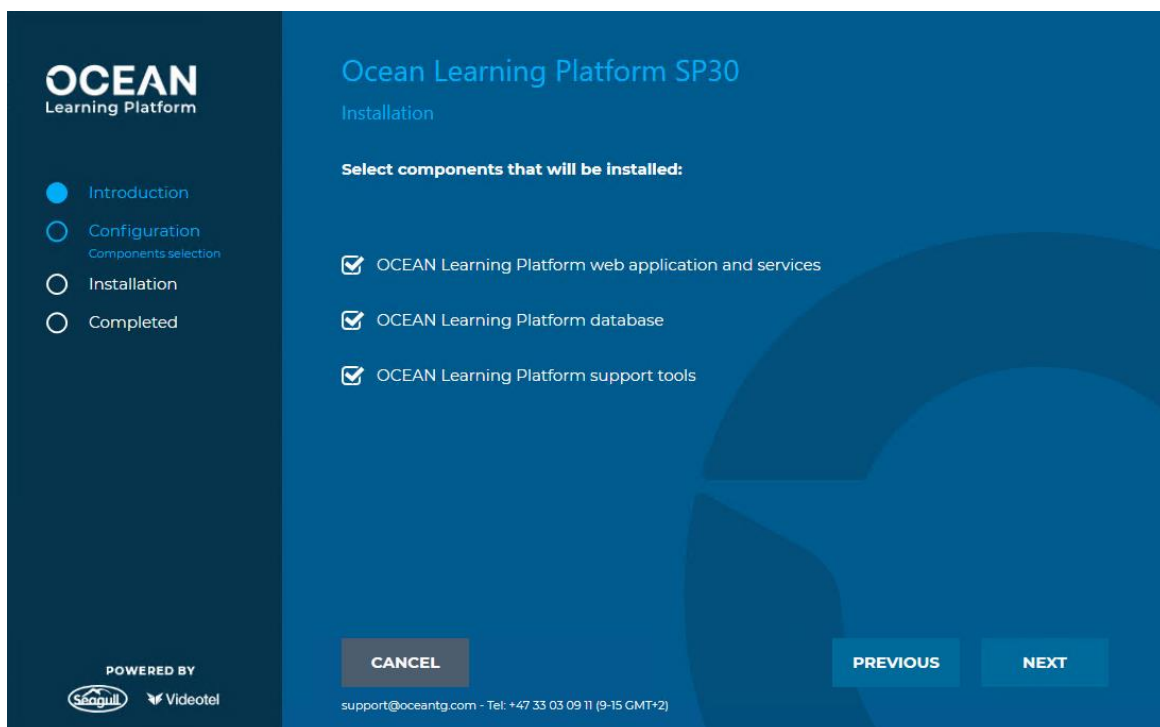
OCEAN
Learning Platform

Introduction
Configuration
Components selection
Installation
Completed

POWERED BY
Seagull Videotel

Ocean Learning Platform SP30
Installation

Select components that will be installed:

OCEAN Learning Platform web application and services
OCEAN Learning Platform database
OCEAN Learning Platform support tools

CANCEL
PREVIOUS
NEXT

support@oceantg.com - Tel: +47 33 03 09 11 (9-15 GMT+2)